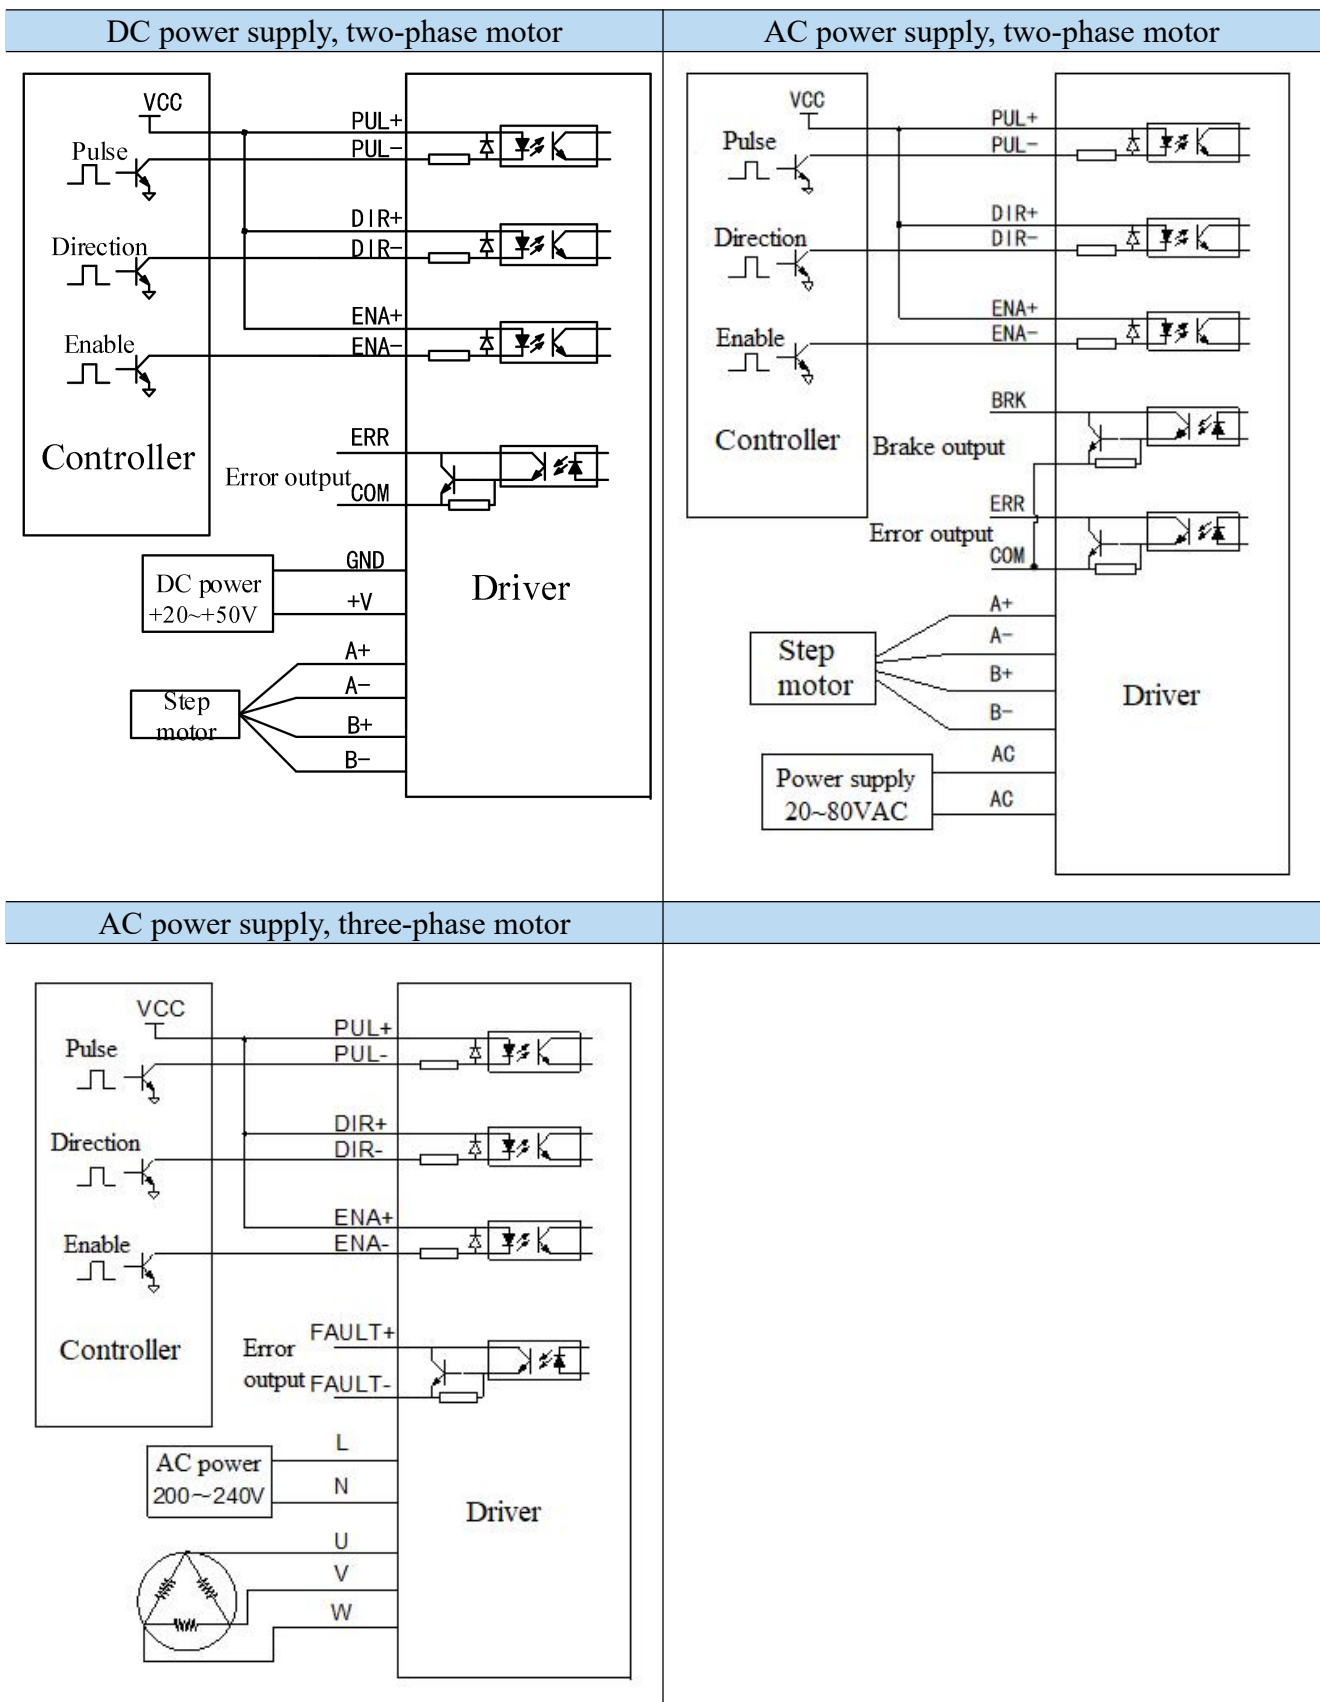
| DC power supply, two-phase motor | AC power supply, two-phase motor |
|---|---|

VCC
PUL+
PUL−
Pulse
DIR+
DIR−
Direction
ENA+
ENA−
Enable
ERR
Controller
Error output
COM
GND
DC power +20~+50V
+V
Driver
A+
A−
Step motor
B+
B−

VCC
PUL+
PUL−
Pulse
DIR+
DIR−
Direction
ENA+
ENA−
Enable
BRK
Controller
Brake output
ERR
Error output
COM
A+
A−
Step motor
B+
B−
Driver
AC
Power supply 20~80VAC
AC

| AC power supply, three-phase motor | |
|---|---|

VCC
PUL+
Pulse
PUL-
Direction
DIR+
DIR-
ENA+
Enable
ENA-
FAULT+
Controller
Error output
FAULT-
L
AC power 200~240V
N
Driver
U
V
W